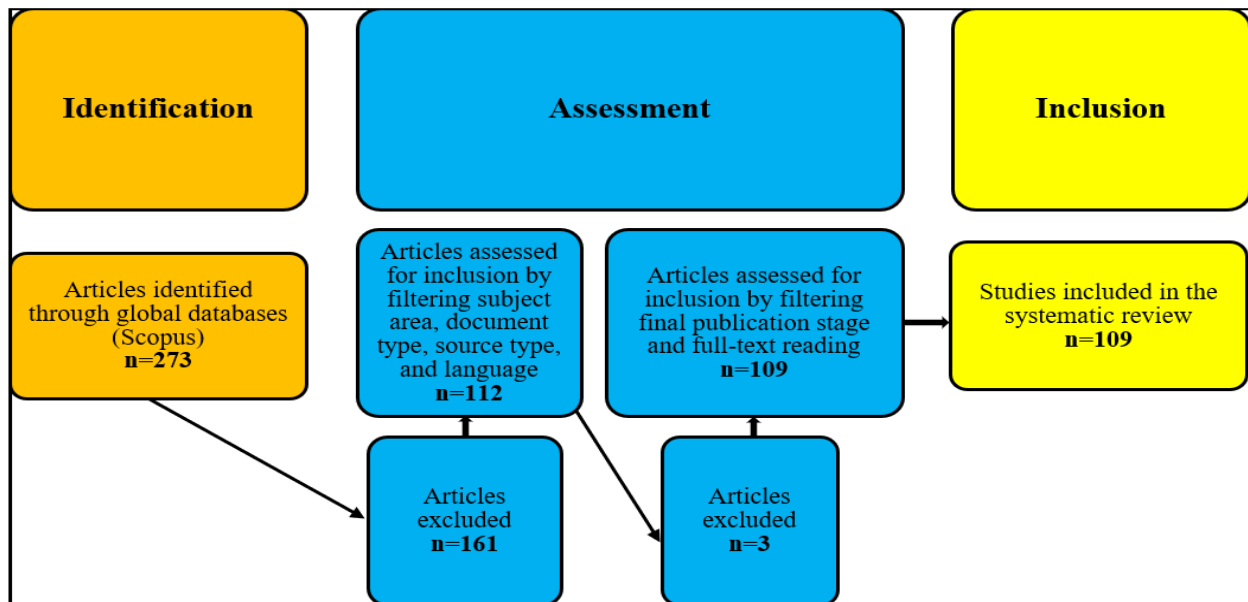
Identification

Assessment

Inclusion

Articles identified through global databases (Scopus)
n=273

Articles assessed for inclusion by filtering subject area, document type, source type, and language
n=112

Articles assessed for inclusion by filtering final publication stage and full-text reading
n=109

Studies included in the systematic review
n=109

Articles excluded
n=161

Articles excluded
n=3